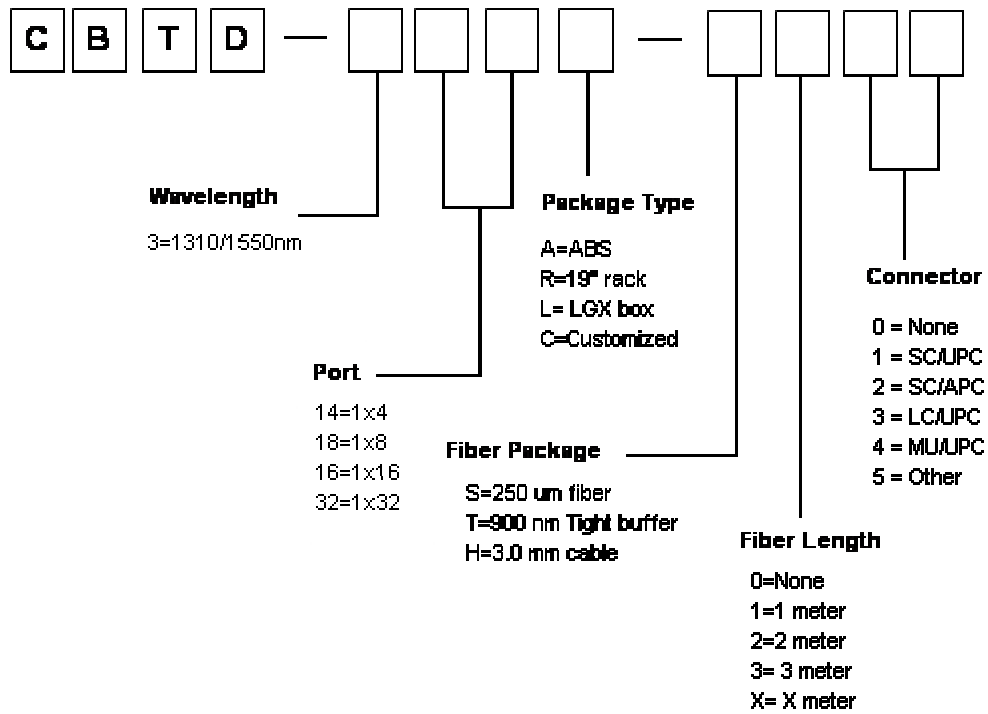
C B T D — □ □ □ □ — □ □ □ □

Wavelength
3=1310/1550nm

Package Type
A=ABS
R=19" rack
L= LGX box
C=Customized

Connector
0 = None
1 = SC/UPC
2 = SC/APC
3 = LC/UPC
4 = MU/UPC
5 = Other

Port
14=1x4
18=1x8
16=1x16
32=1x32

Fiber Package
S=250 um fiber
T=900 nm Tight buffer
H=3.0 mm cable

Fiber Length
0=None
1=1 meter
2=2 meter
3= 3 meter
X= X meter